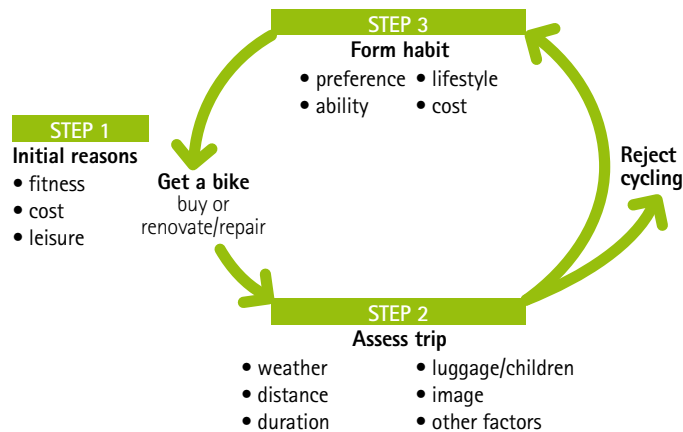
STEP 3
Form habit
• preference
• ability
• lifestyle
• cost

STEP 1
Initial reasons
• fitness
• cost
• leisure

Get a bike
buy or renovate/repair

Reject cycling

STEP 2
Assess trip
• weather
• distance
• duration
• luggage/children
• image
• other factors